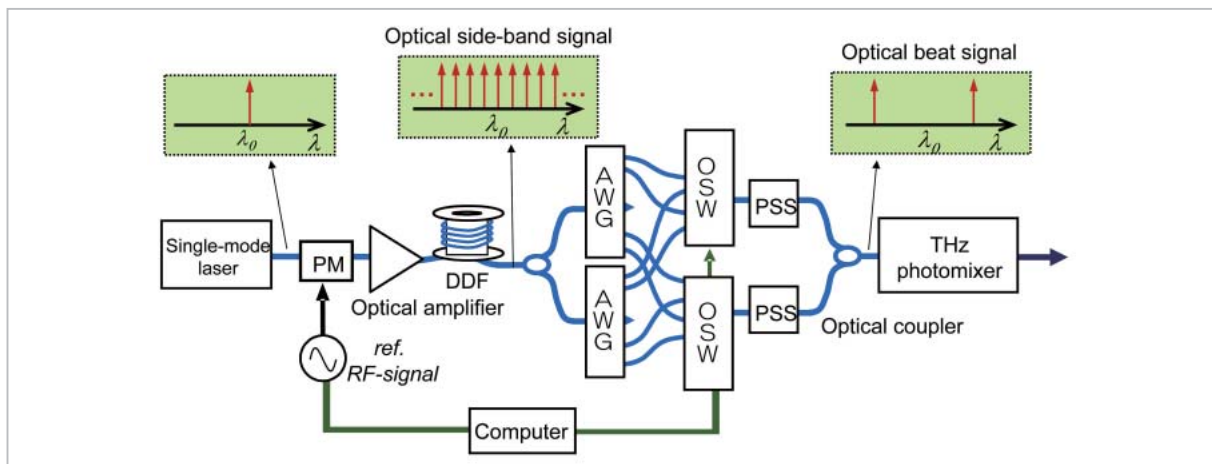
Optical side-band signal

Optical beat signal

$\lambda_0$ $\lambda$

$\lambda_0$ $\lambda$

$\lambda_0$ $\lambda$

Single-mode laser

PM

DDF

Optical amplifier

AWG

AWG

OSW

OSW

PSS

PSS

THz photomixer

Optical coupler

ref. RF-signal

Computer